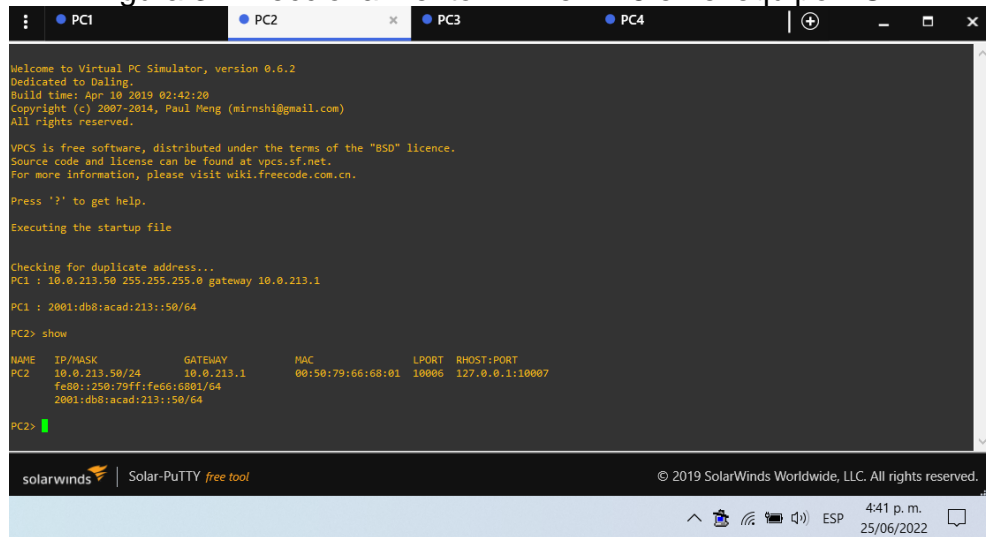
PC1 PC2 × PC3 PC4

Welcome to Virtual PC Simulator, version 0.6.2
Dedicated to Daling.
Build time: Apr 10 2019 02:42:20
Copyright (c) 2007-2014, Paul Meng (mirnshi@gmail.com)
All rights reserved.

VPCS is free software, distributed under the terms of the "BSD" licence.
Source code and license can be found at vpcs.sf.net.
For more information, please visit wiki.freecode.com.cn.

Press '?' to get help.

Executing the startup file

Checking for duplicate address...
PC1 : 10.0.213.50 255.255.255.0 gateway 10.0.213.1

PC1 : 2001:db8:acad:213::50/64

PC2> show

| NAME | IP/MASK | GATEWAY | MAC | LPORT | RHOST:PORT |
|---|---|---|---|---|---|
| PC2 | 10.0.213.50/24 | 10.0.213.1 | 00:50:79:66:68:01 | 10006 | 127.0.0.1:10007 |
| | fe80::250:79ff:fe66:6801/64 | | | | |
| | 2001:db8:acad:213::50/64 | | | | |

PC2>

solarwinds | Solar-PuTTY free tool

© 2019 SolarWinds Worldwide, LLC. All rights reserved.

ESP 4:41 p. m. 25/06/2022